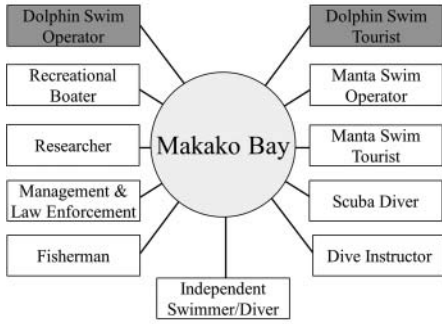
Dolphin Swim Operator

Recreational Boater

Researcher

Management & Law Enforcement

Fisherman

Makako Bay

Independent Swimmer/Diver

Dolphin Swim Tourist

Manta Swim Operator

Manta Swim Tourist

Scuba Diver

Dive Instructor